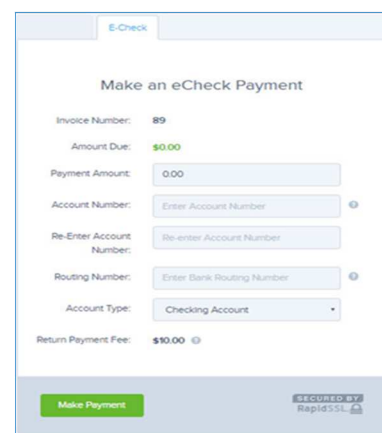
E-Check

Make an eCheck Payment

Invoice Number: 89

Amount Due: $0.00

Payment Amount: 0.00

Account Number: Enter Account Number

Re-Enter Account Number: Re-enter Account Number

Routing Number: Enter Bank Routing Number

Account Type: Checking Account

Return Payment Fee: $10.00

Make Payment

SECURED BY RapidSSL